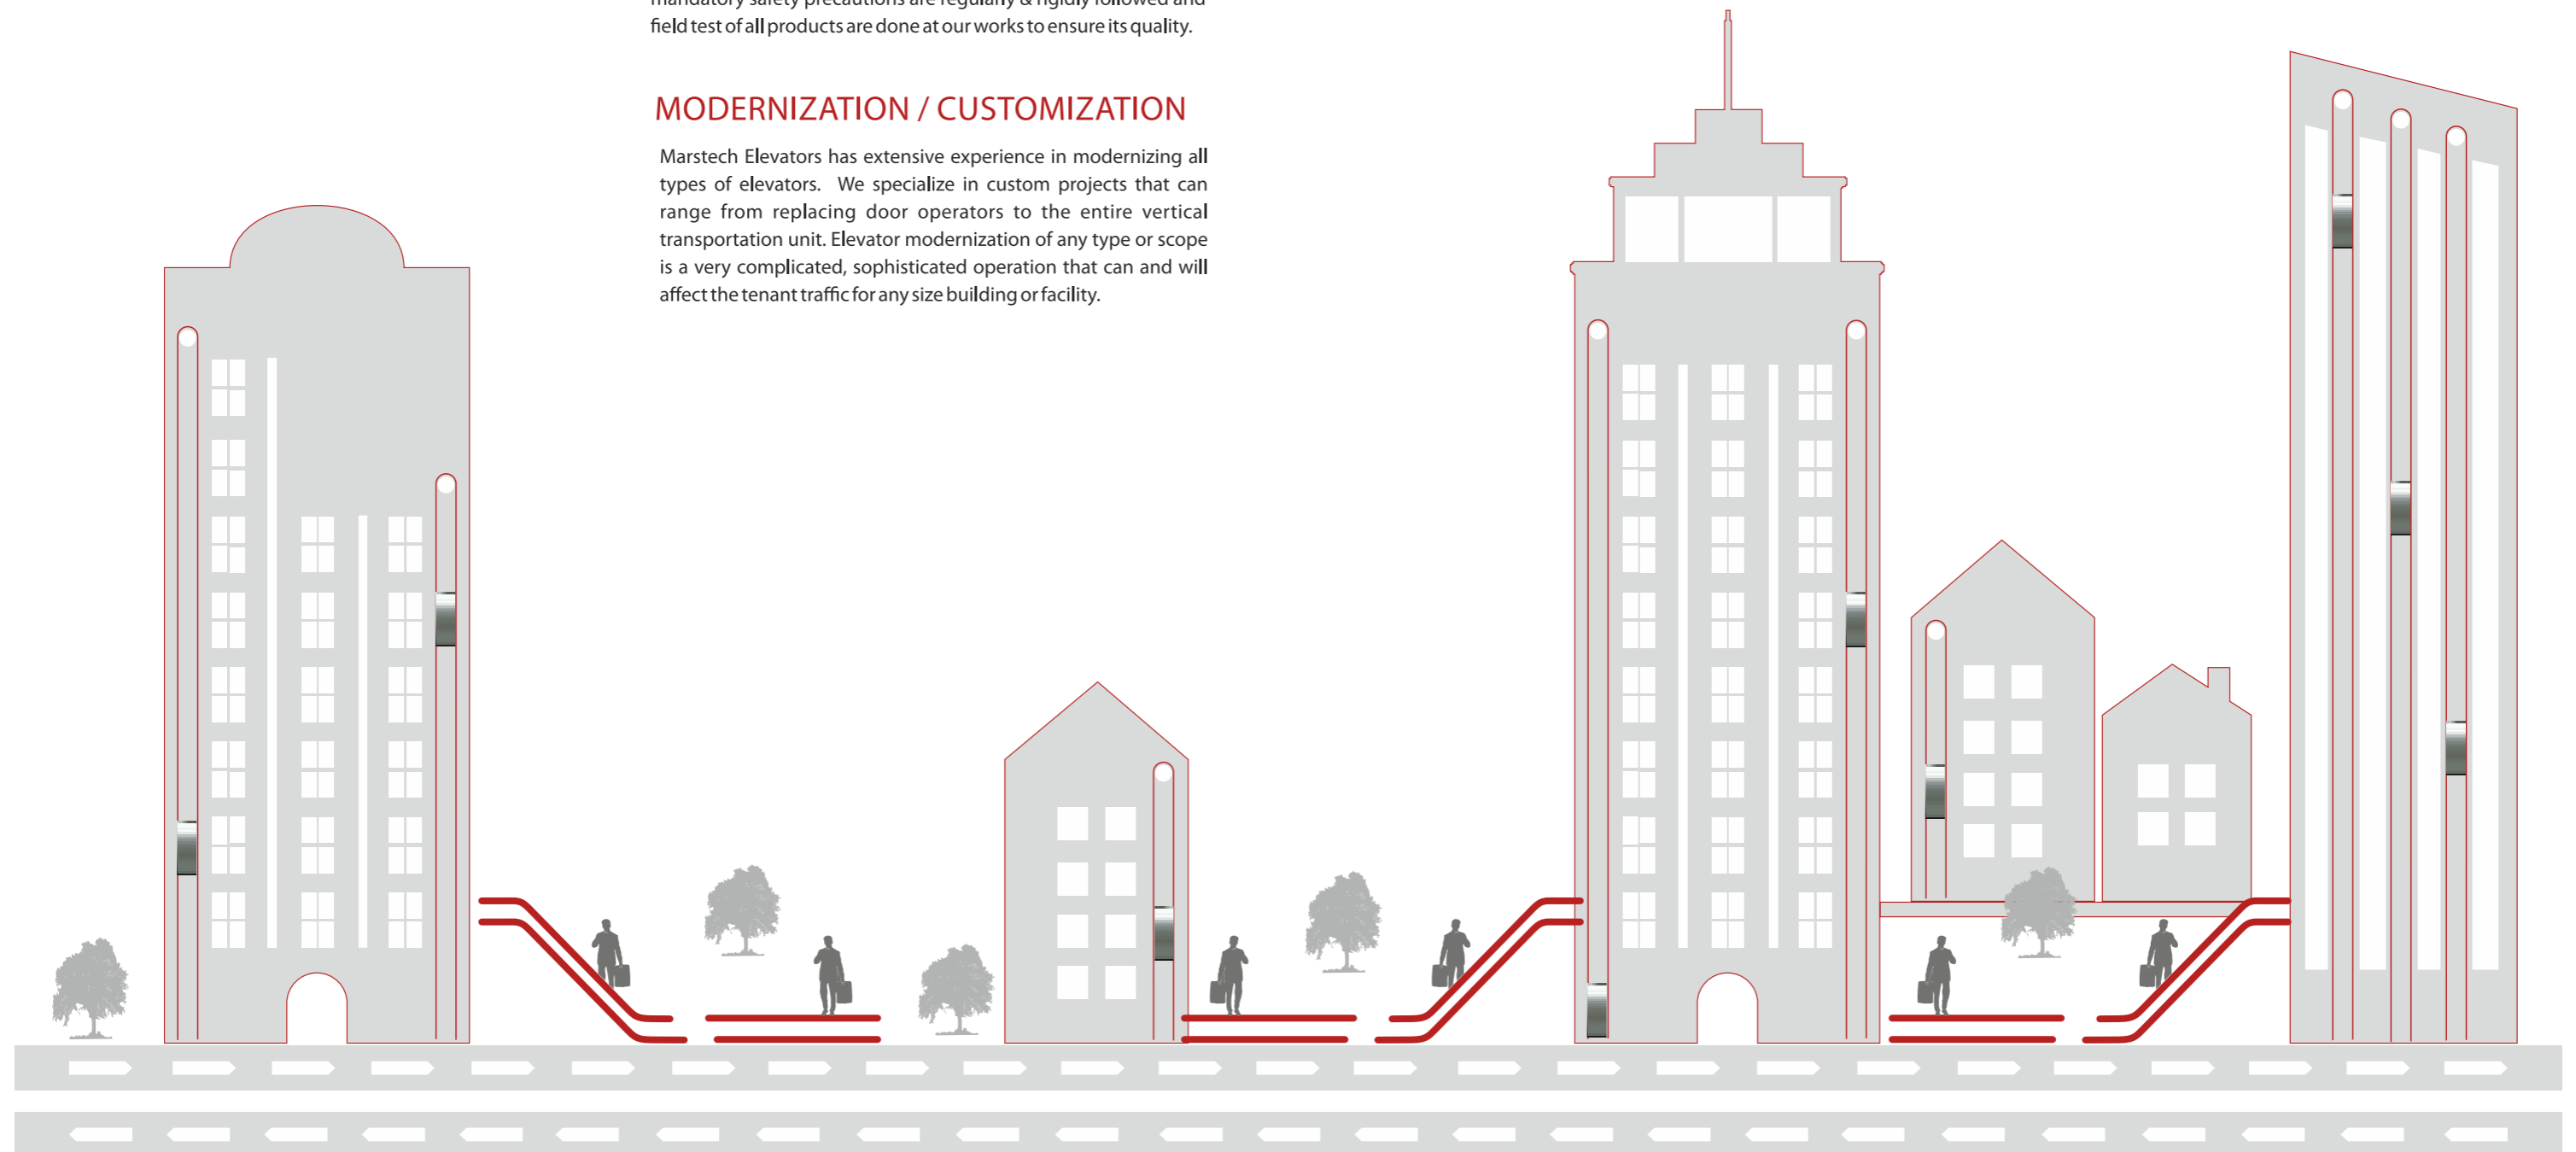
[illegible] field test of all products are done at our works to ensure its quality.

MODERNIZATION / CUSTOMIZATION

Marstech Elevators has extensive experience in modernizing all types of elevators. We specialize in custom projects that can range from replacing door operators to the entire vertical transportation unit. Elevator modernization of any type or scope is a very complicated, sophisticated operation that can and will affect the tenant traffic for any size building or facility.